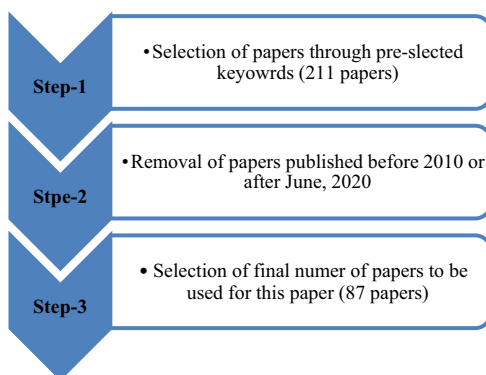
Step-1

• Selection of papers through pre-slected keyowrds (211 papers)

Stpe-2

• Removal of papers published before 2010 or after June, 2020

Step-3

• Selection of final numer of papers to be used for this paper (87 papers)